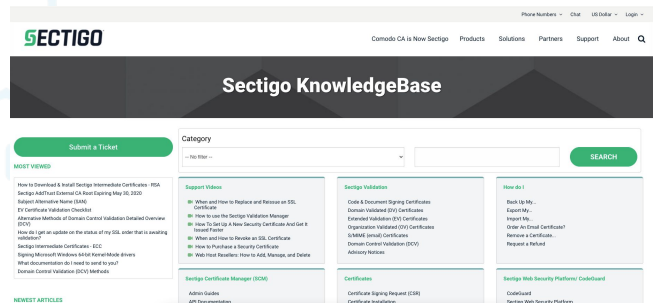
Phone Numbers ∨ Chat US Dollar ∨ Login ∨

SECTIGO

Comodo CA is Now Sectigo Products Solutions Partners Support About

Sectigo KnowledgeBase

Submit a Ticket

MOST VIEWED

How to Download & Install Sectigo Intermediate Certificates - RSA
Sectigo AddTrust External CA Root Expiring May 30, 2020
Subject Alternative Name (SAN)
EV Certificate Validation Checklist
Alternative Methods of Domain Control Validation Detailed Overview (DCV)
How do I get an update on the status of my SSL order that is awaiting validation?
Sectigo Intermediate Certificates - ECC
Signing Microsoft Windows 64-bit Kernel-Mode drivers
What documentation do I need to send to you?
Domain Control Validation (DCV) Methods

NEWEST ARTICLES

Category

-- No filter --

SEARCH

Support Videos

When and How to Replace and Reissue an SSL Certificate
How to use the Sectigo Validation Manager
How To Set Up A New Security Certificate And Get It Issued Faster
When and How to Revoke an SSL Certificate
How to Purchase a Security Certificate
Web Host Resellers: How to Add, Manage, and Delete

Sectigo Validation

Code & Document Signing Certificates
Domain Validated (DV) Certificates
Extended Validation (EV) Certificates
Organization Validated (OV) Certificates
S/MIME (email) Certificates
Domain Control Validation (DCV)
Advisory Notices

How do I

Back Up My...
Export My...
Import My...
Order An Email Certificate?
Remove a Certificate...
Request a Refund

Sectigo Certificate Manager (SCM)

Admin Guides
API Documentation

Certificates

Certificate Signing Request (CSR)
Certificate Installation

Sectigo Web Security Platform/ CodeGuard

CodeGuard
Sectigo Web Security Platform